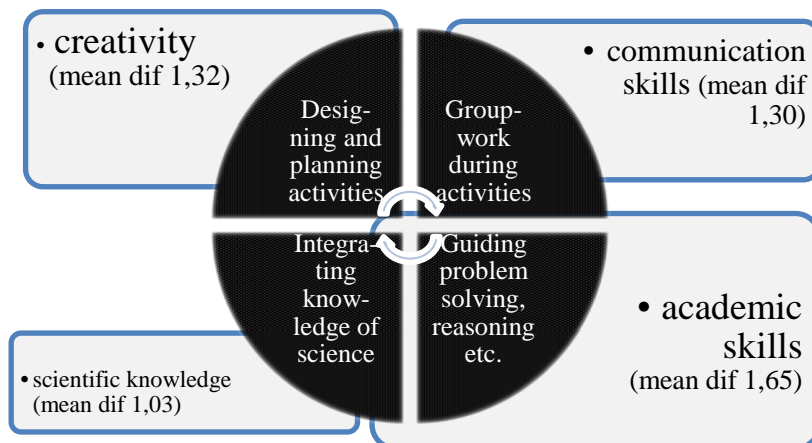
• creativity (mean dif 1,32)

• communication skills (mean dif 1,30)

Designing and planning activities

Groupwork during activities

Integrating knowledge of science

Guiding problem solving, reasoning etc.

• academic skills (mean dif 1,65)

• scientific knowledge (mean dif 1,03)